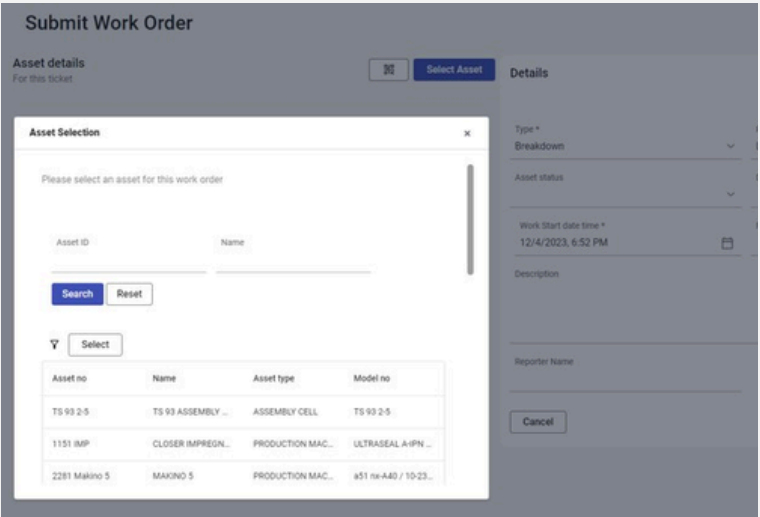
Submit Work Order

Asset details
For this ticket

Select Asset

Details

Asset Selection

×

Please select an asset for this work order

Asset ID

Name

Search

Reset

Select

| Asset no | Name | Asset type | Model no |
|---|---|---|---|
| TS 93 2-5 | TS 93 ASSEMBLY ... | ASSEMBLY CELL | TS 93 2-5 |
| 1151 IMP | CLOSER IMPREGN... | PRODUCTION MAC... | ULTRASEAL A-IPN ... |
| 2281 Makino 5 | MAKINO 5 | PRODUCTION MAC... | a51 nx-A40 / 10-23... |

Type *
Breakdown

Asset status

Work Start date time *
12/4/2023, 6:52 PM

Description

Reporter Name

Cancel